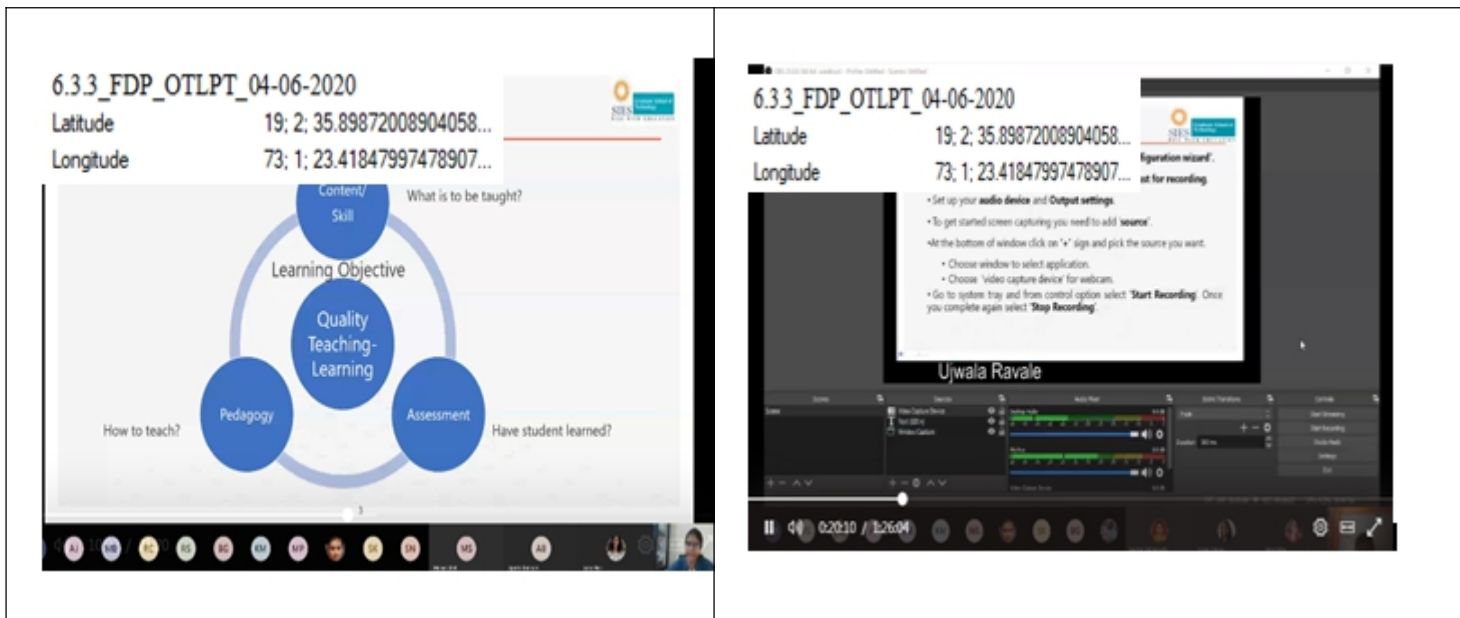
6.3.3_FDP_OTLPT_04-06-2020
Latitude 19; 2; 35.89872008904058...
Longitude 73; 1; 23.41847997478907...

SIES

Content/ Skill
What is to be taught?
Learning Objective
Quality Teaching-Learning
Pedagogy
Assessment
How to teach?
Have student learned?

AJ MB RC RS BG KM MP SK SN MS AB

6.3.3_FDP_OTLPT_04-06-2020
Latitude 19; 2; 35.89872008904058...
Longitude 73; 1; 23.41847997478907...

SIES

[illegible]figuration wizard'.
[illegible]st for recording.
• Set up your audio device and Output settings.
• To get started screen capturing you need to add 'source'.
• At the bottom of window click on "+" sign and pick the source you want.
• Choose window to select application.
• Choose 'video capture device' for webcam.
• Go to system tray and from control option select 'Start Recording'. Once you complete again select 'Stop Recording'.

Ujwala Ravale

Scenes
Sources
Audio Mixer
Scene Transitions
Controls
Scene
Video Capture Device
Text (GDI+)
Window Capture
Start Streaming
Start Recording
Studio Mode
Settings
Exit

0:20:10 / 1:26:04